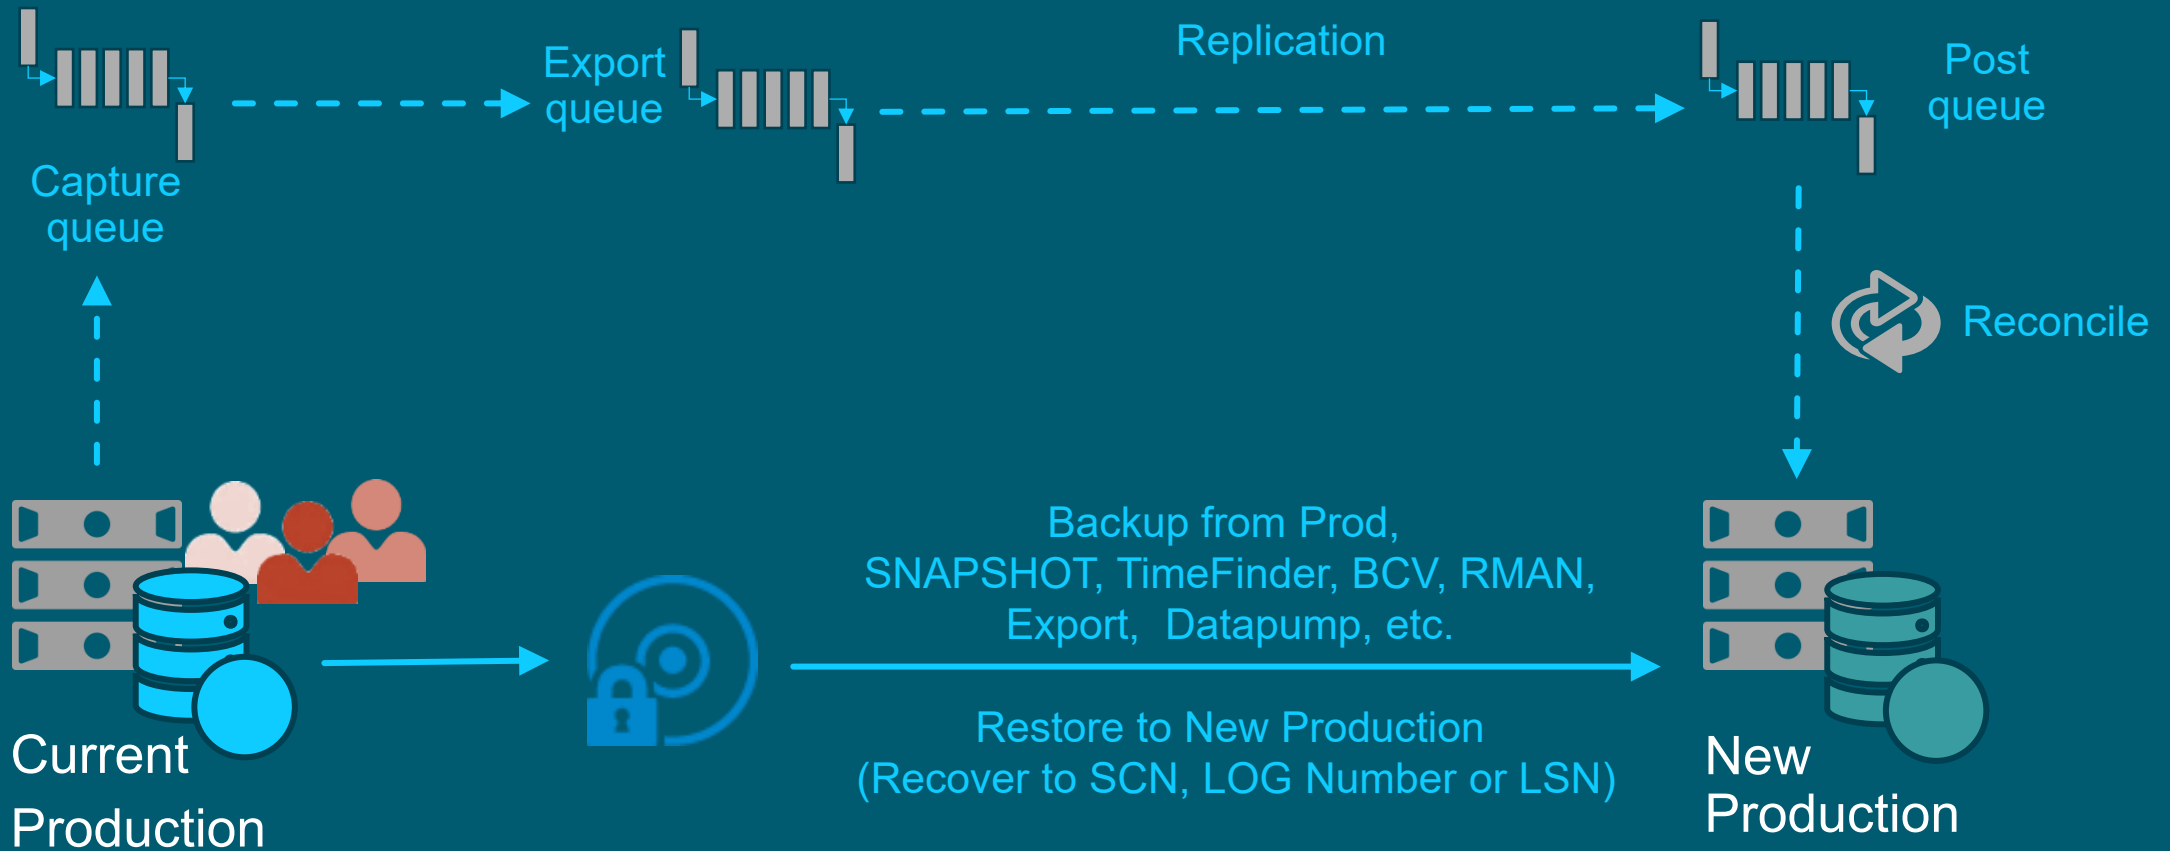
Capture queue

Export queue

Replication

Post queue

Reconcile

Backup from Prod, SNAPSHOT, TimeFinder, BCV, RMAN, Export, Datapump, etc.

Restore to New Production (Recover to SCN, LOG Number or LSN)

Current Production

New Production